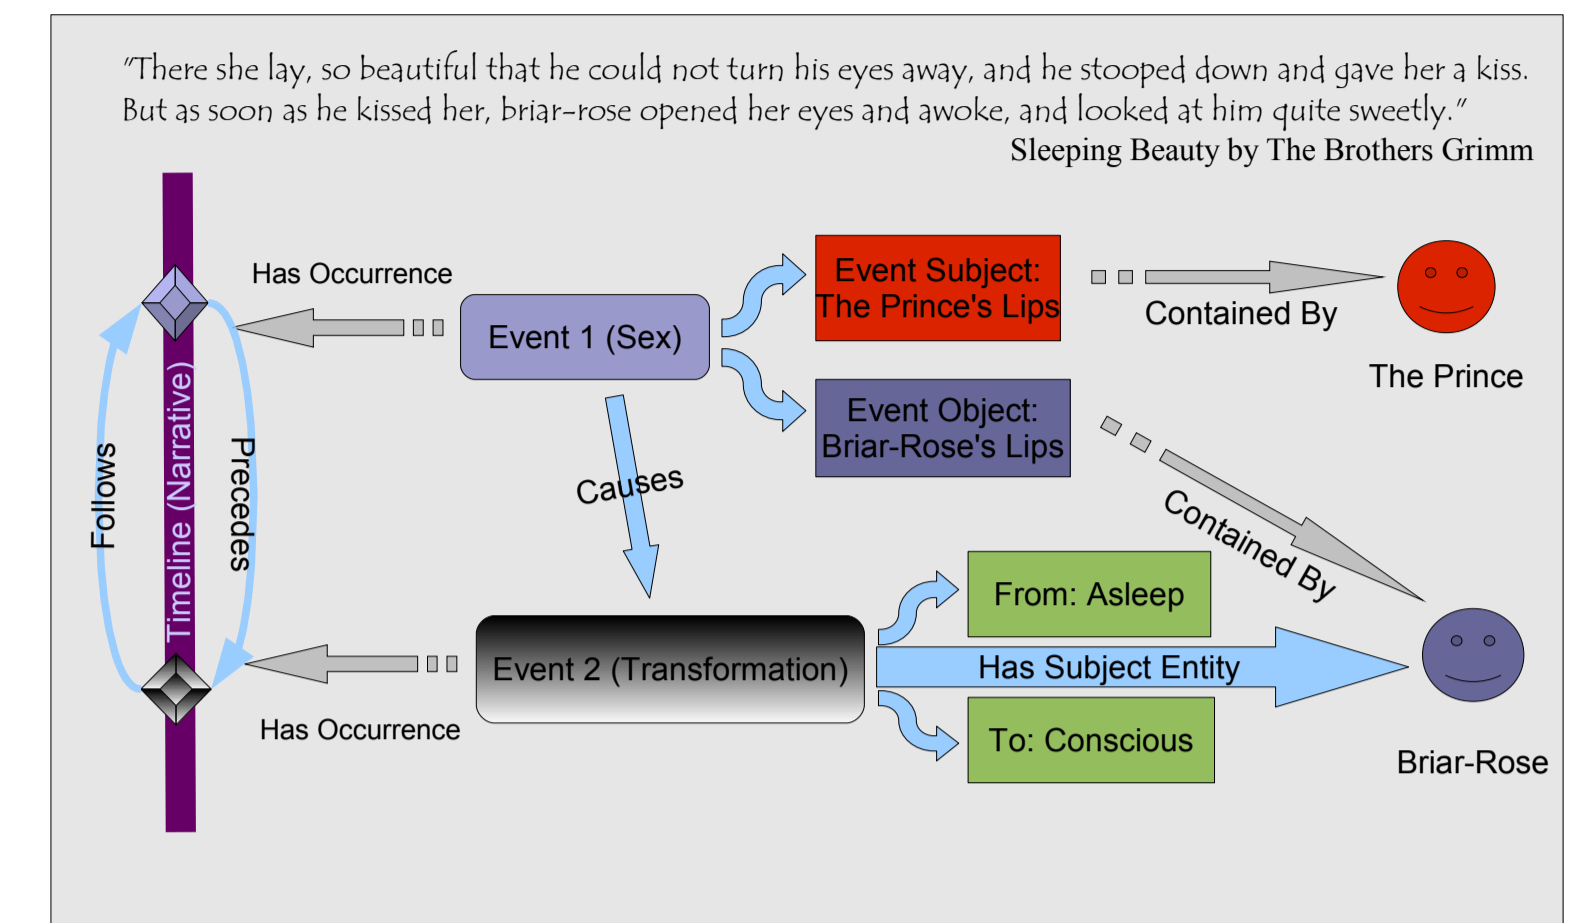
"There she lay, so beautiful that he could not turn his eyes away, and he stooped down and gave her a kiss. But as soon as he kissed her, briar-rose opened her eyes and awoke, and looked at him quite sweetly."
Sleeping Beauty by The Brothers Grimm

Has Occurrence

Event 1 (Sex)

Event Subject: The Prince's Lips

Contained By

The Prince

Event Object: Briar-Rose's Lips

Follows

Timeline (Narrative)

Precedes

Causes

Contained By

From: Asleep

Event 2 (Transformation)

Has Subject Entity

To: Conscious

Has Occurrence

Briar-Rose